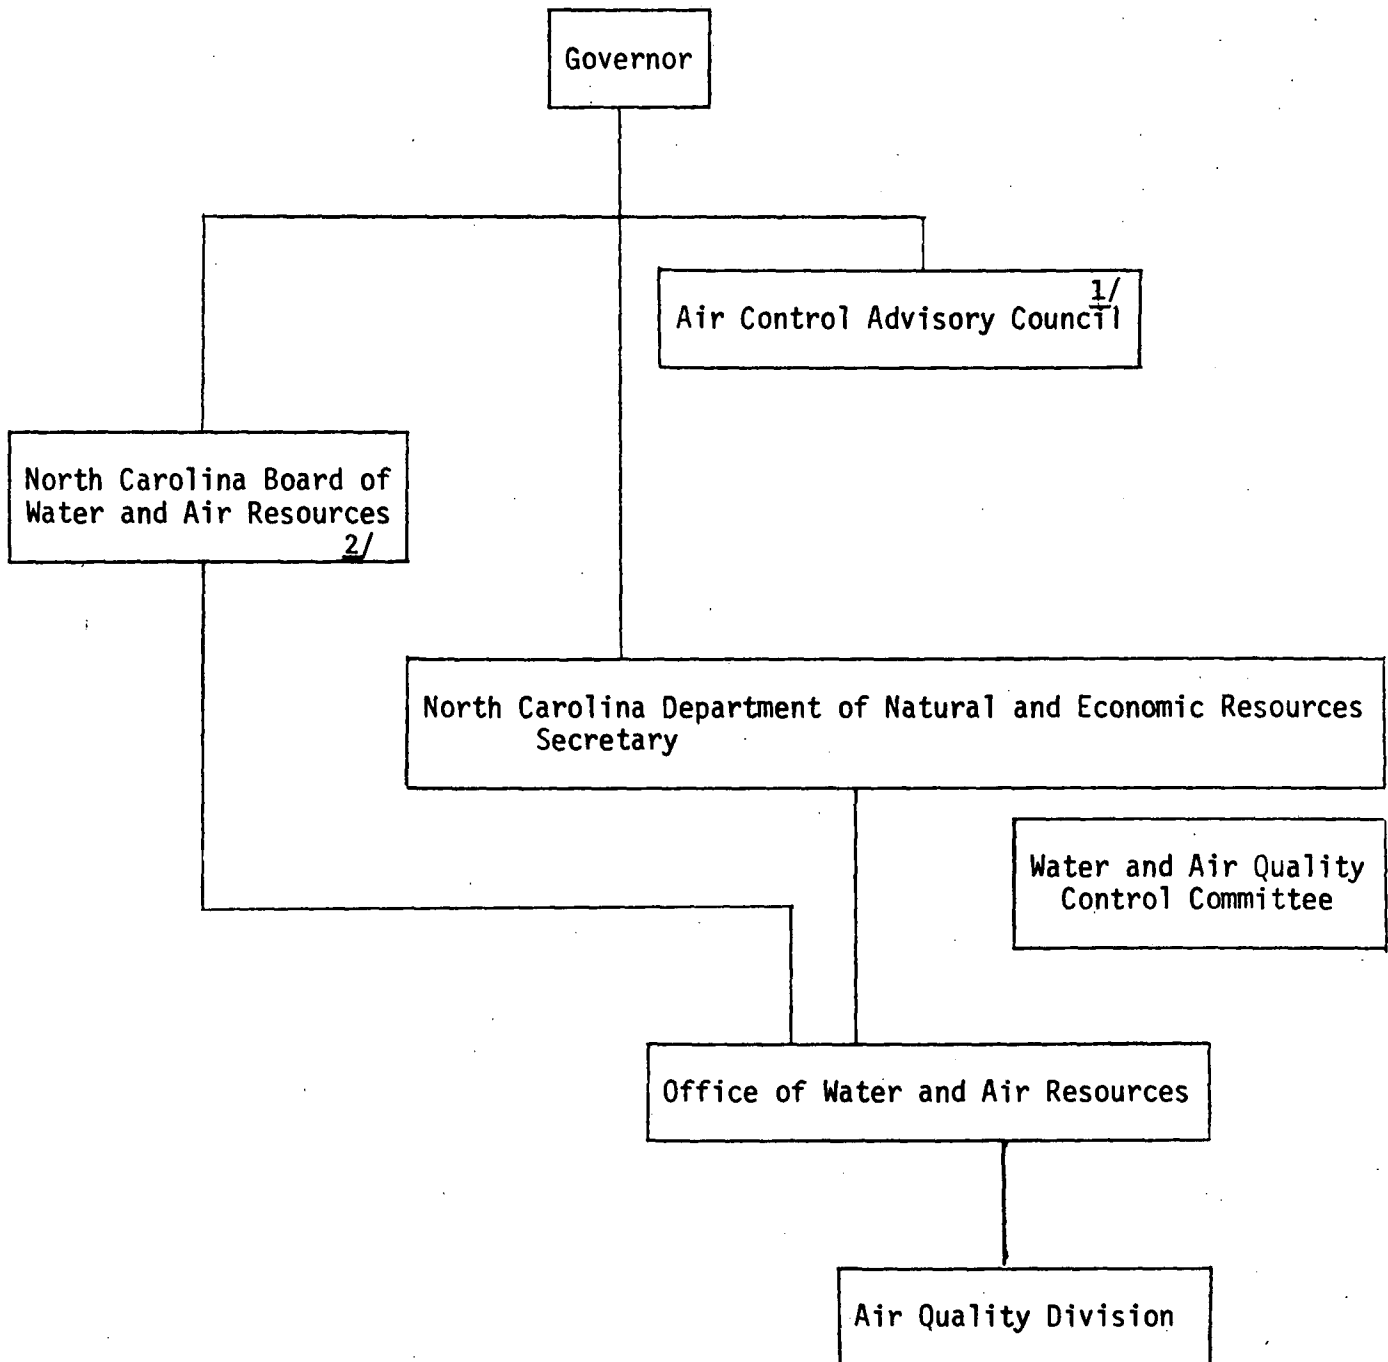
Governor

Air Control Advisory Council 1/

North Carolina Board of Water and Air Resources 2/

North Carolina Department of Natural and Economic Resources
Secretary

Water and Air Quality Control Committee

Office of Water and Air Resources

Air Quality Division